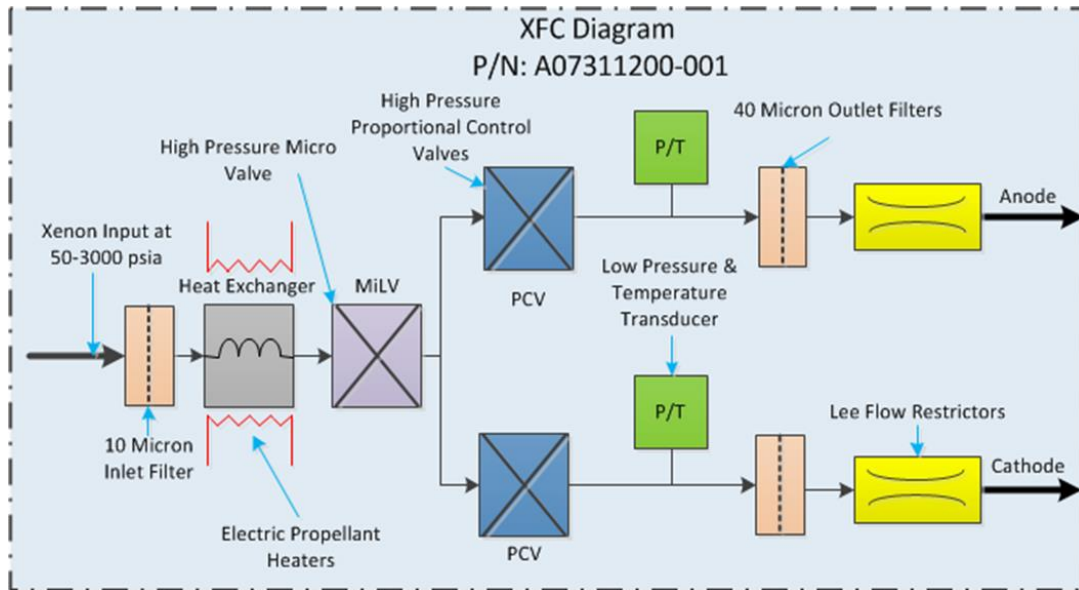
XFC Diagram
P/N: A07311200-001

High Pressure Proportional Control Valves

40 Micron Outlet Filters

High Pressure Micro Valve

P/T

Anode

Xenon Input at 50-3000 psia

Heat Exchanger

MiLV

PCV

Low Pressure & Temperature Transducer

P/T

Lee Flow Restrictors

10 Micron Inlet Filter

Cathode

Electric Propellant Heaters

PCV